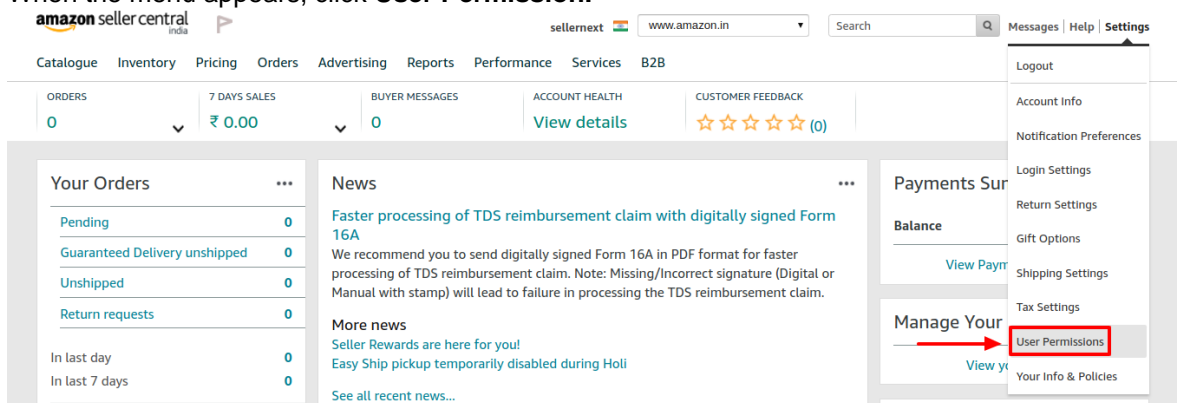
When the menu appears, click User Permission.

amazon seller central india

sellernext www.amazon.in Search Messages | Help | Settings

Catalogue Inventory Pricing Orders Advertising Reports Performance Services B2B

| ORDERS | 7 DAYS SALES | BUYER MESSAGES | ACCOUNT HEALTH | CUSTOMER FEEDBACK |
|---|---|---|---|---|
| 0 | ₹ 0.00 | 0 | View details | (0) |

Your Orders

| Pending | 0 |
|---|---|
| Guaranteed Delivery unshipped | 0 |
| Unshipped | 0 |
| Return requests | 0 |
| In last day | 0 |
| In last 7 days | 0 |

News

Faster processing of TDS reimbursement claim with digitally signed Form 16A

We recommend you to send digitally signed Form 16A in PDF format for faster processing of TDS reimbursement claim. Note: Missing/Incorrect signature (Digital or Manual with stamp) will lead to failure in processing the TDS reimbursement claim.

More news

Seller Rewards are here for you!

Easy Ship pickup temporarily disabled during Holi

See all recent news...

Payments Sur

Balance

View Paym

Manage Your

View yo

Logout
Account Info
Notification Preferences
Login Settings
Return Settings
Gift Options
Shipping Settings
Tax Settings
User Permissions
Your Info & Policies